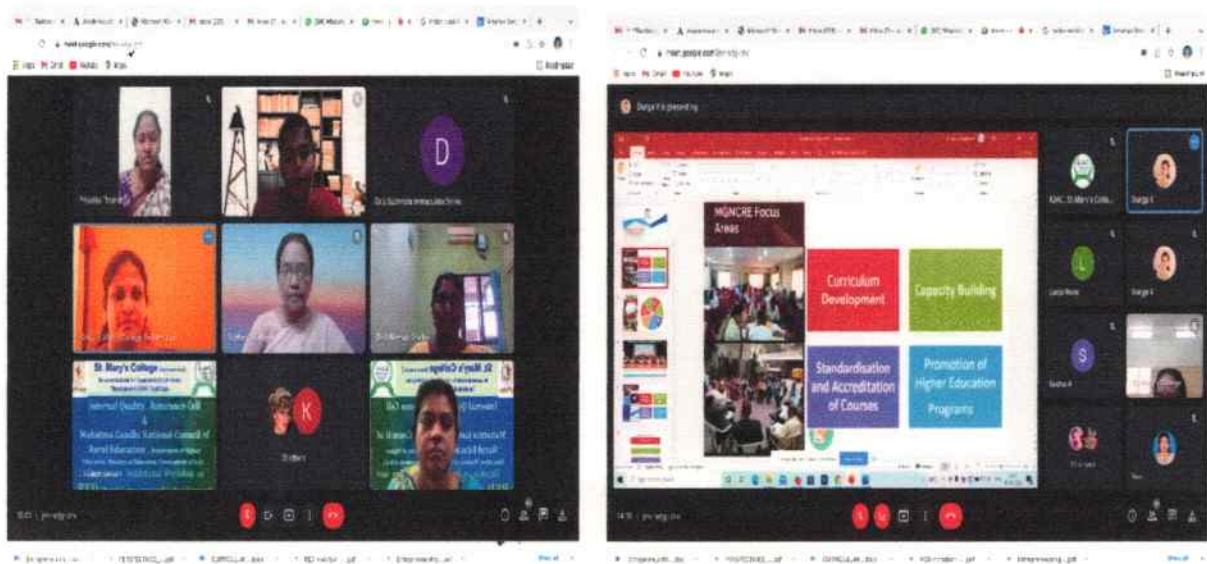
D

K

St. Mary's College

Internal Quality Assurance Cell & Mahatma Gandhi National Council of Rural Education

Durga V is presenting

MGNCRE Focus Areas

Curriculum Development

Capacity Building

Standardisation and Accreditation of Courses

Promotion of Higher Education Programs

L

S